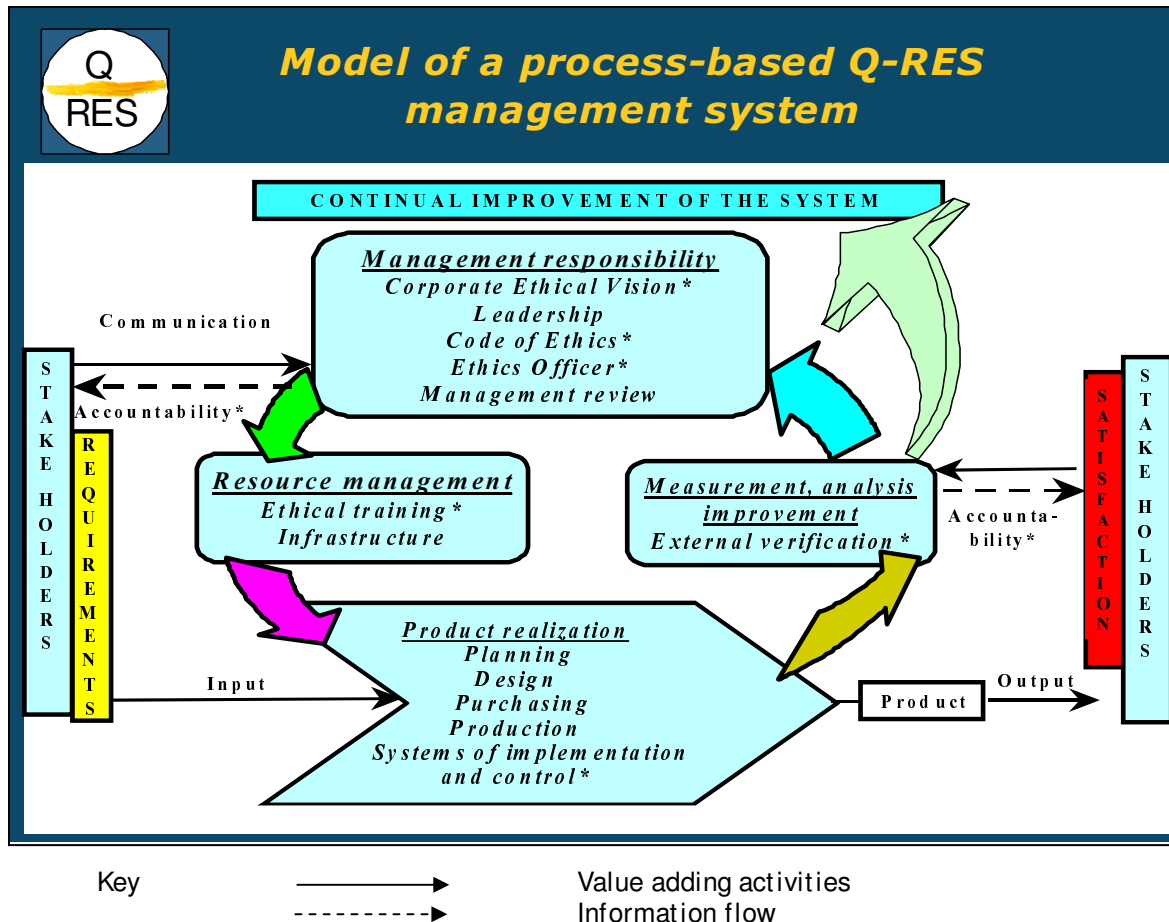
Q RES

Model of a process-based Q-RES management system

CONTINUAL IMPROVEMENT OF THE SYSTEM

Management responsibility
Corporate Ethical Vision*
Leadership
Code of Ethics*
Ethics Officer*
Management review

Communication

Accountability*

STAKE HOLDERS

REQUIREMENTS

Resource management
Ethical training*
Infrastructure

Measurement, analysis improvement
External verification*

Accountability*

SATISFACTION

STAKE HOLDERS

Product realization
Planning
Design
Purchasing
Production
Systems of implementation and control*

Input

Product

Output

Key — Value adding activities
- - - - Information flow